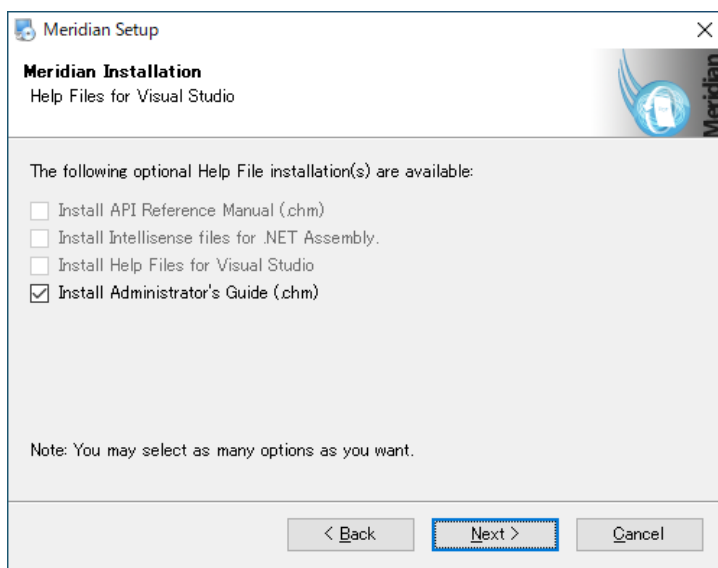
Meridian Setup

Meridian Installation
Help Files for Visual Studio

Meridian

The following optional Help File installation(s) are available:

Install API Reference Manual (.chm)
Install Intellisense files for .NET Assembly.
Install Help Files for Visual Studio
Install Administrator's Guide (.chm)

Note: You may select as many options as you want.

< Back
Next >
Cancel